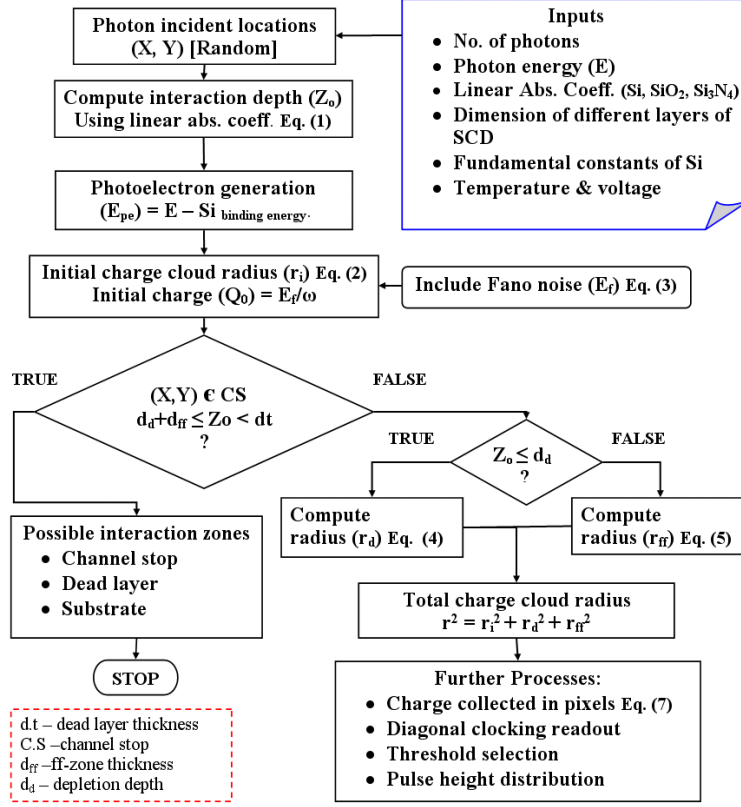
Photon incident locations
(X, Y) [Random]

Inputs
- No. of photons
- Photon energy (E)
- Linear Abs. Coeff. (Si, $SiO_2$, $Si_3N_4$)
- Dimension of different layers of SCD
- Fundamental constants of Si
- Temperature & voltage

Compute interaction depth ($Z_o$)
Using linear abs. coeff. Eq. (1)

Photoelectron generation
($E_{pe}$) = E – Si $_{\text{binding energy}}$.

Initial charge cloud radius ($r_i$) Eq. (2)
Initial charge ($Q_0$) = $E_f/\omega$

Include Fano noise ($E_f$) Eq. (3)

TRUE

(X,Y) ϵ CS
$d_d+d_{ff} \leq Zo < dt$
?

FALSE

TRUE

$Z_o \leq d_d$
?

FALSE

Compute radius ($r_d$) Eq. (4)

Compute radius ($r_{ff}$) Eq. (5)

Possible interaction zones
- Channel stop
- Dead layer
- Substrate

Total charge cloud radius
$r^2 = r_i^2 + r_d^2 + r_{ff}^2$

STOP

Further Processes:
- Charge collected in pixels Eq. (7)
- Diagonal clocking readout
- Threshold selection
- Pulse height distribution

d.t – dead layer thickness
C.S –channel stop
$d_{ff}$ –ff-zone thickness
$d_d$ – depletion depth